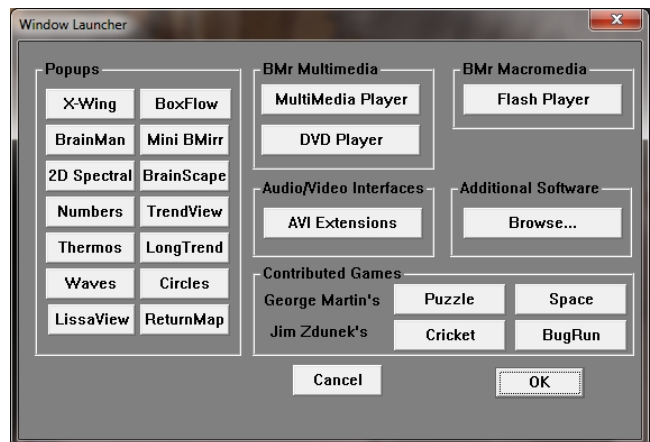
Window Launcher

Popups
X-Wing
BoxFlow
BrainMan
Mini BMirr
2D Spectral
BrainScape
Numbers
TrendView
Thermos
LongTrend
Waves
Circles
LissaView
ReturnMap

BMr Multimedia
MultiMedia Player
DVD Player

BMr Macromedia
Flash Player

Audio/Video Interfaces
AVI Extensions

Additional Software
Browse...

Contributed Games
George Martin's
Puzzle
Space
Jim Zdunek's
Cricket
BugRun

Cancel
OK